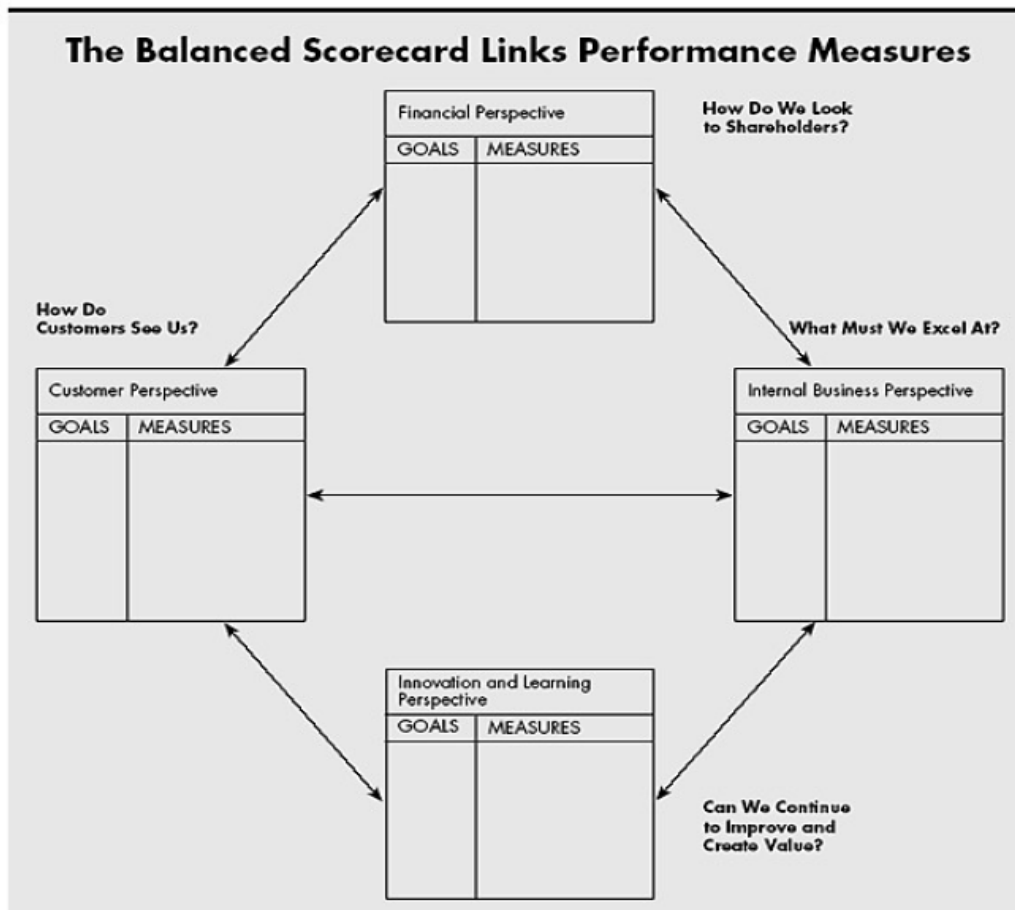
The Balanced Scorecard Links Performance Measures

Financial Perspective

| GOALS | MEASURES |
|---|---|
| | |

How Do We Look to Shareholders?

How Do Customers See Us?

What Must We Excel At?

Customer Perspective

| GOALS | MEASURES |
|---|---|
| | |

Internal Business Perspective

| GOALS | MEASURES |
|---|---|
| | |

Innovation and Learning Perspective

| GOALS | MEASURES |
|---|---|
| | |

Can We Continue to Improve and Create Value?